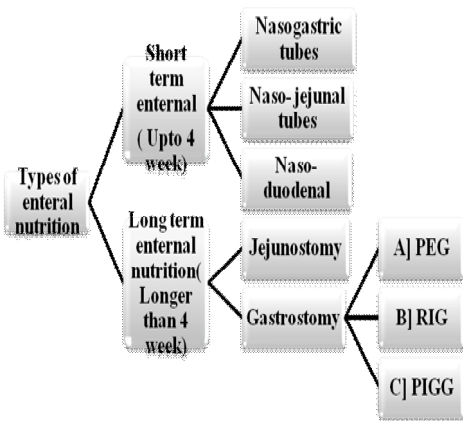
Types of enteral nutrition

Short term enternal ( Upto 4 week)

Nasogastric tubes

Naso- jejunal tubes

Naso- duodenal

Long term enternal nutrition( Longer than 4 week)

Jejunostomy

Gastrostomy

A] PEG

B] RIG

C] PIGG